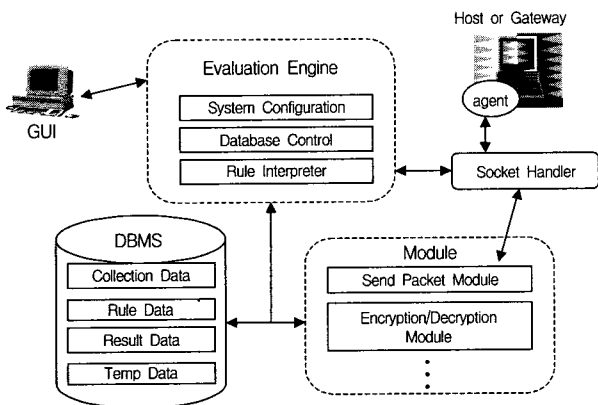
Host or Gateway

agent

GUI

Evaluation Engine

System Configuration

Database Control

Rule Interpreter

Socket Handler

DBMS

Collection Data

Rule Data

Result Data

Temp Data

Module

Send Packet Module

Encryption/Decryption Module

⋮